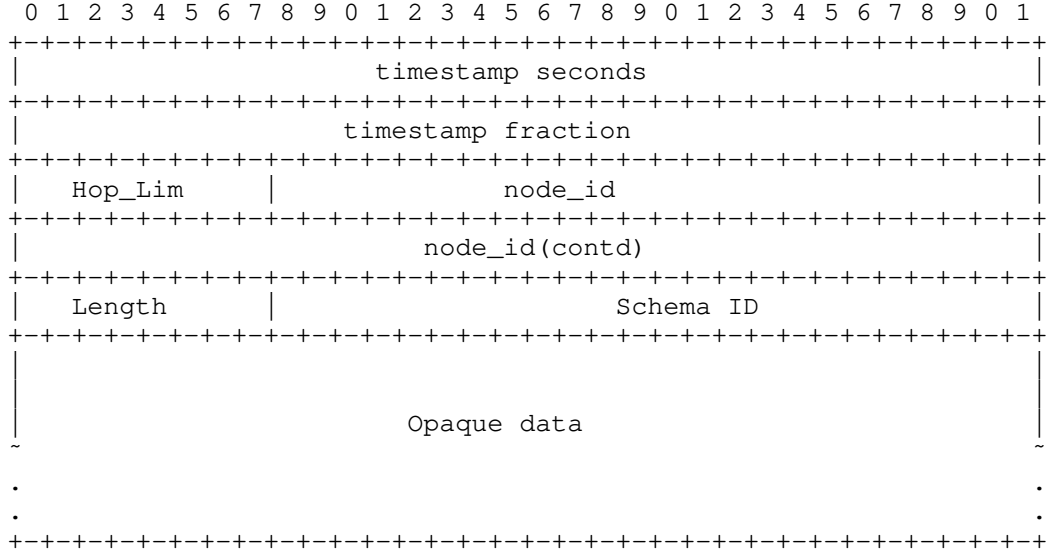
0 1 2 3 4 5 6 7 8 9 0 1 2 3 4 5 6 7 8 9 0 1 2 3 4 5 6 7 8 9 0 1
+-+-+-+-+-+-+-+-+-+-+-+-+-+-+-+-+-+-+-+-+-+-+-+-+-+-+-+-+-+-+-+-+
| timestamp seconds |
+-+-+-+-+-+-+-+-+-+-+-+-+-+-+-+-+-+-+-+-+-+-+-+-+-+-+-+-+-+-+-+-+
| timestamp fraction |
+-+-+-+-+-+-+-+-+-+-+-+-+-+-+-+-+-+-+-+-+-+-+-+-+-+-+-+-+-+-+-+-+
| Hop_Lim | node_id |
+-+-+-+-+-+-+-+-+-+-+-+-+-+-+-+-+-+-+-+-+-+-+-+-+-+-+-+-+-+-+-+-+
| node_id(contd) |
+-+-+-+-+-+-+-+-+-+-+-+-+-+-+-+-+-+-+-+-+-+-+-+-+-+-+-+-+-+-+-+-+
| Length | Schema ID |
+-+-+-+-+-+-+-+-+-+-+-+-+-+-+-+-+-+-+-+-+-+-+-+-+-+-+-+-+-+-+-+-+
|
|
| Opaque data |
~ ~
. .
. .
+-+-+-+-+-+-+-+-+-+-+-+-+-+-+-+-+-+-+-+-+-+-+-+-+-+-+-+-+-+-+-+-+